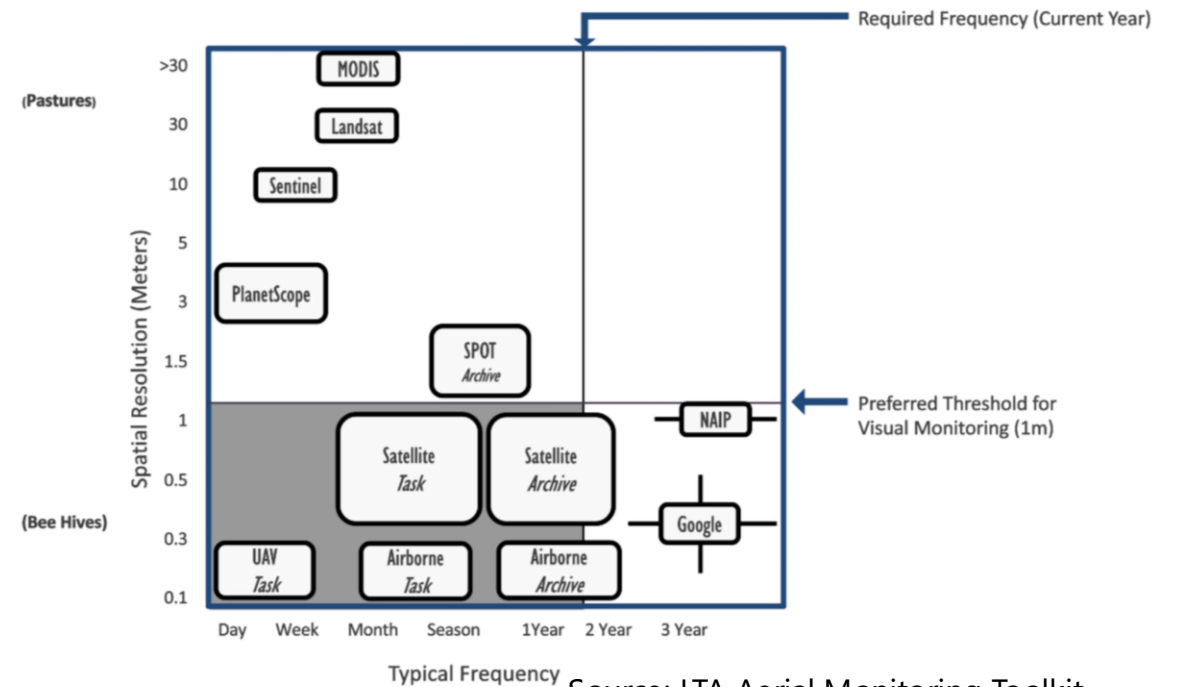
Required Frequency (Current Year)

(Pastures)

(Bee Hives)

Spatial Resolution (Meters)

>30
30
10
5
3
1.5
1
0.5
0.3
0.1

MODIS

Landsat

Sentinel

PlanetScope

SPOT
Archive

Satellite
Task

Satellite
Archive

NAIP

Google

UAV
Task

Airborne
Task

Airborne
Archive

Preferred Threshold for Visual Monitoring (1m)

Day Week Month Season 1Year 2 Year 3 Year

Typical Frequency

Source: LTA Aerial Monitoring Toolkit